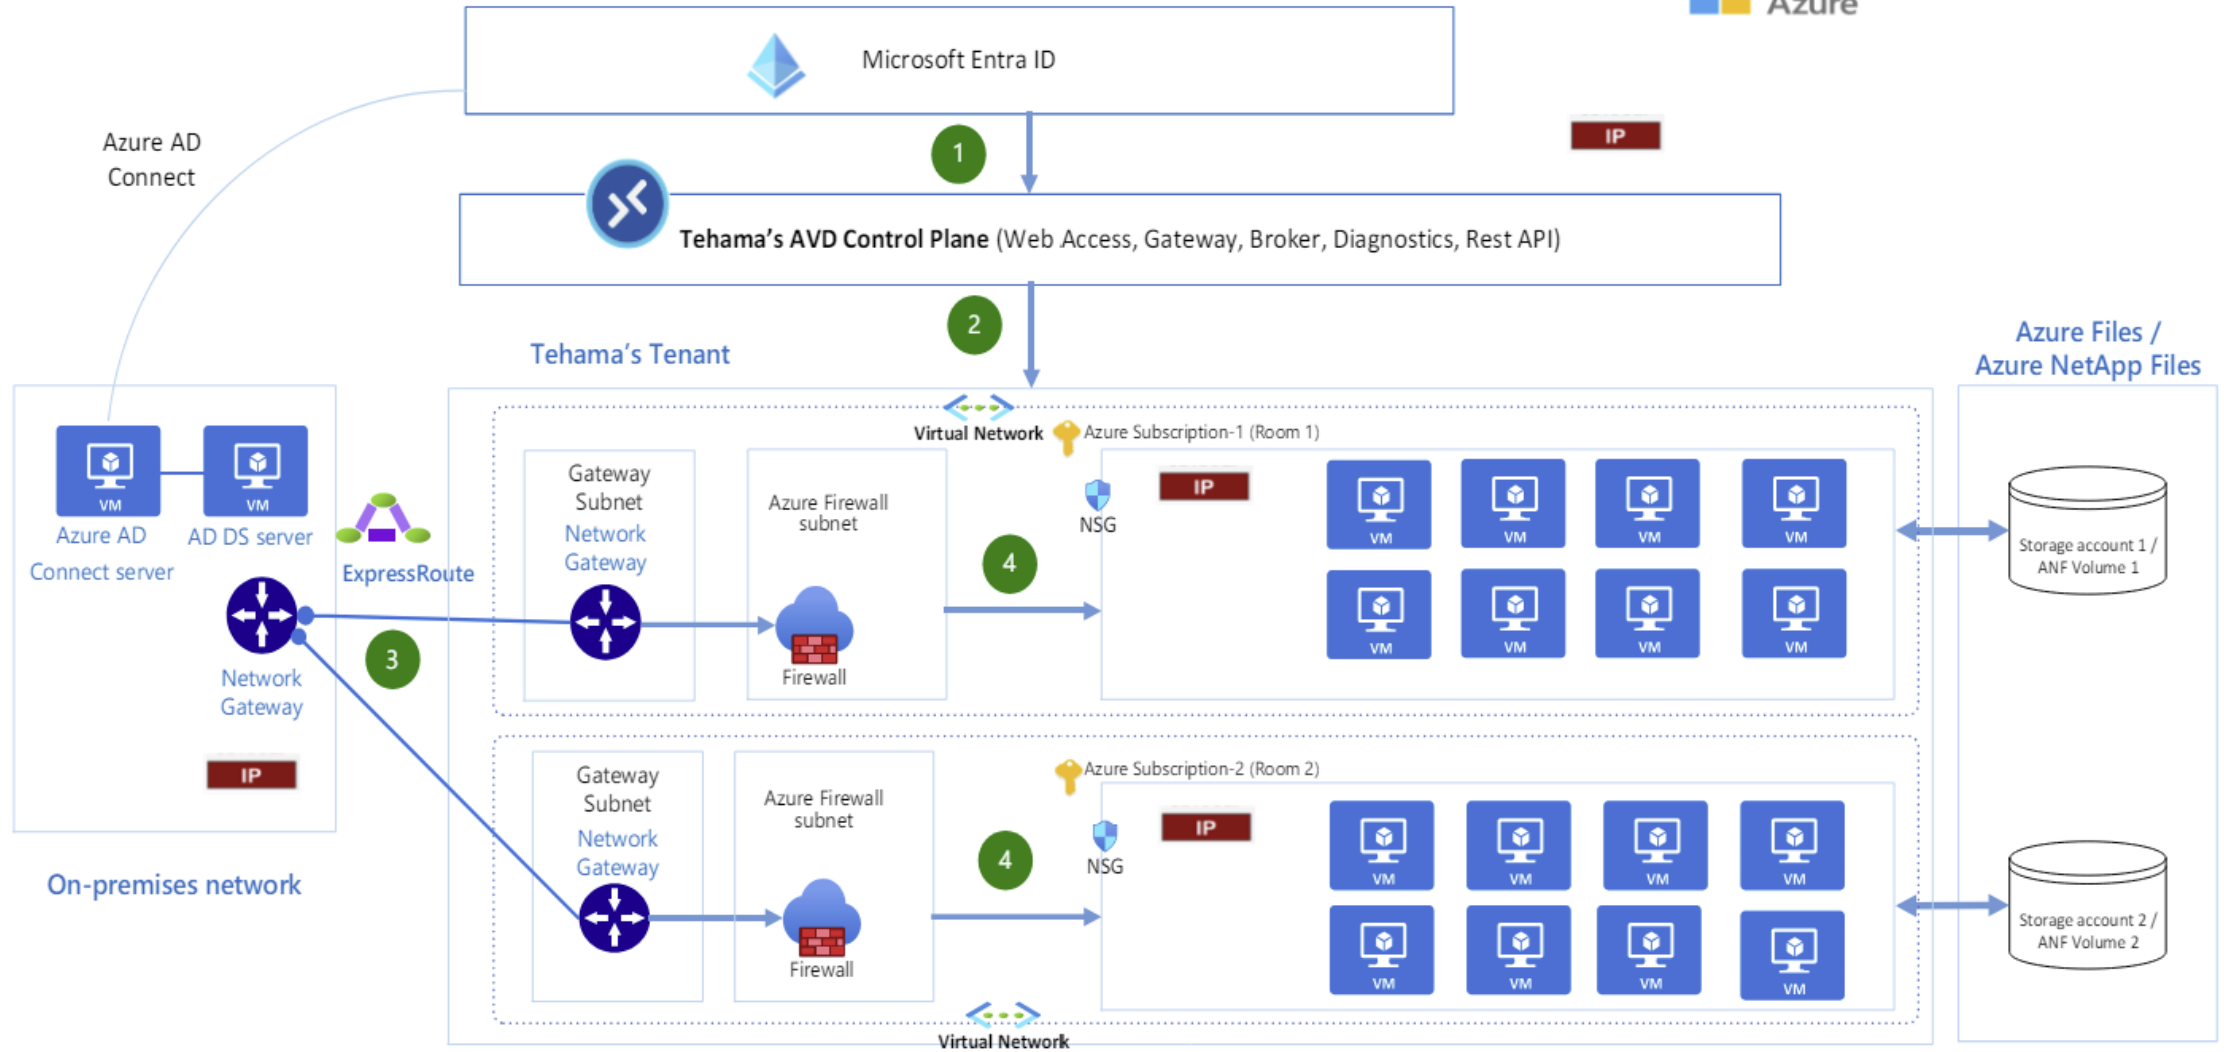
Azure

Microsoft Entra ID

Azure AD Connect

1

IP

Tehama's AVD Control Plane (Web Access, Gateway, Broker, Diagnostics, Rest API)

2

Tehama's Tenant

Azure Files / Azure NetApp Files

Virtual Network

Azure Subscription-1 (Room 1)

VM

VM

Azure AD Connect server

AD DS server

ExpressRoute

Gateway Subnet

Network Gateway

Azure Firewall subnet

NSG

IP

4

VM VM VM VM

VM VM VM VM

Storage account 1 / ANF Volume 1

Firewall

3

Network Gateway

IP

Azure Subscription-2 (Room 2)

Gateway Subnet

Network Gateway

Azure Firewall subnet

4

NSG

IP

VM VM VM VM

VM VM VM VM

Storage account 2 / ANF Volume 2

On-premises network

Firewall

Virtual Network